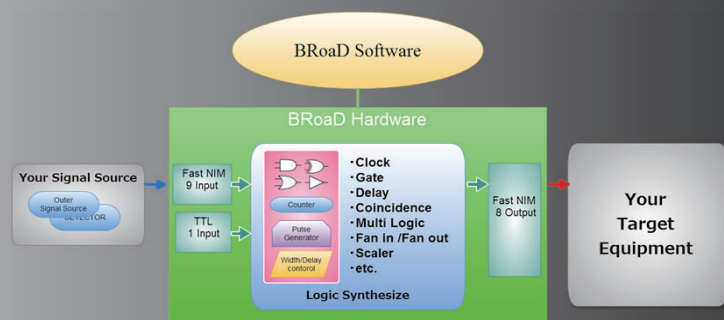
BRoaD Software

BRoaD Hardware

Your Signal Source

Outer Signal Source

DETECTOR

Fast NIM 9 Input

TTL 1 Input

Counter

Pulse Generator

Width/Delay contorol

・Clock
・Gate
・Delay
・Coincidence
・Multi Logic
・Fan in /Fan out
・Scaler
・etc.

Logic Synthesize

Fast NIM 8 Output

Your Target Equipment